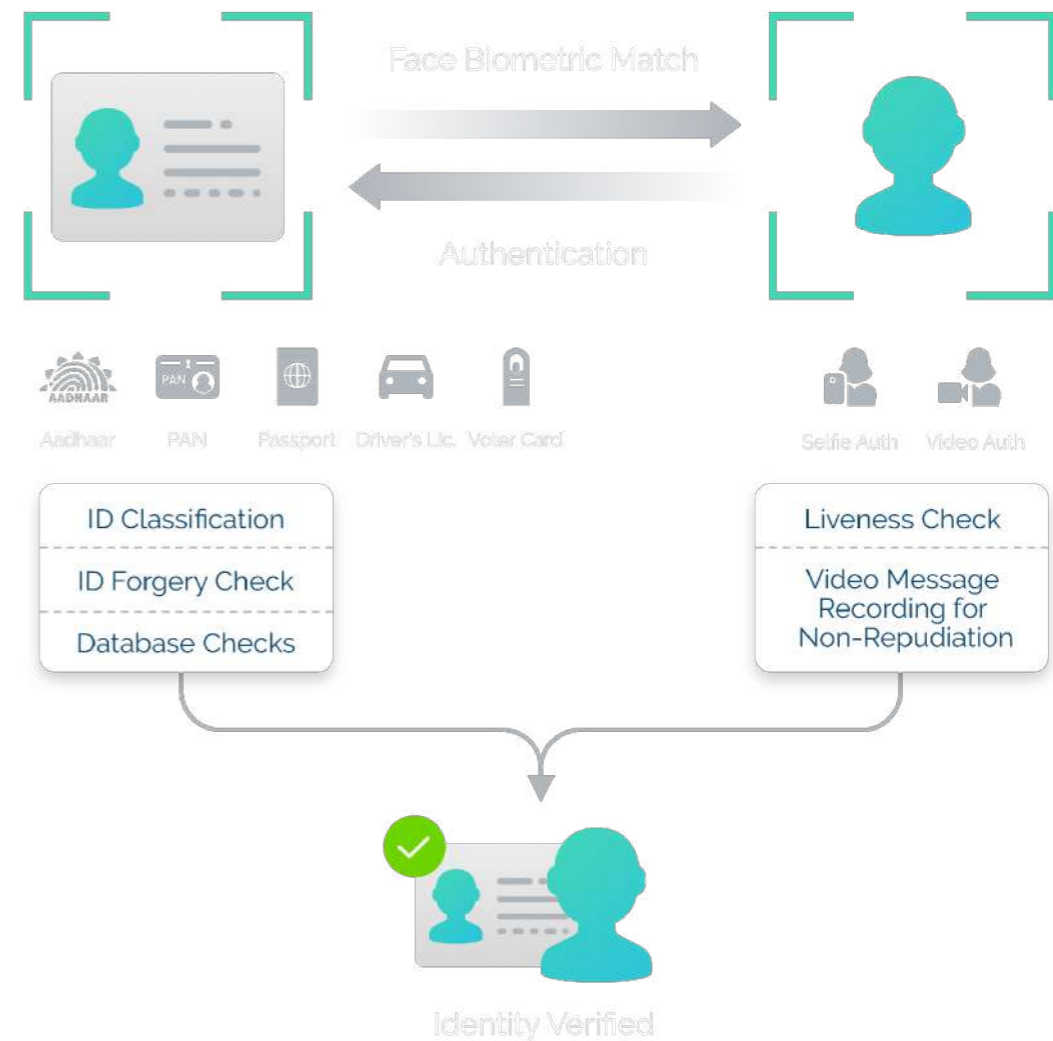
Face Biometric Match

Authentication

AADHAAR

PAN

Aadhaar PAN Passport Driver's Lic. Voter Card

Selfie Auth Video Auth

ID Classification

ID Forgery Check

Database Checks

Liveness Check

Video Message Recording for Non-Repudiation

Identity Verified